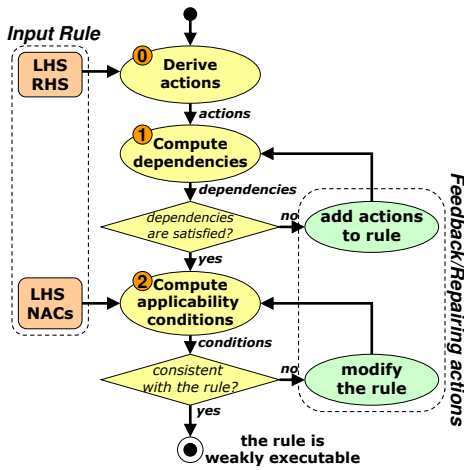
Input Rule

LHS
RHS

0 Derive actions

actions

1 Compute dependencies

dependencies

dependencies are satisfied?

no

add actions to rule

yes

LHS
NACs

2 Compute applicability conditions

conditions

consistent with the rule?

no

modify the rule

yes

the rule is weakly executable

Feedback/Repairing actions